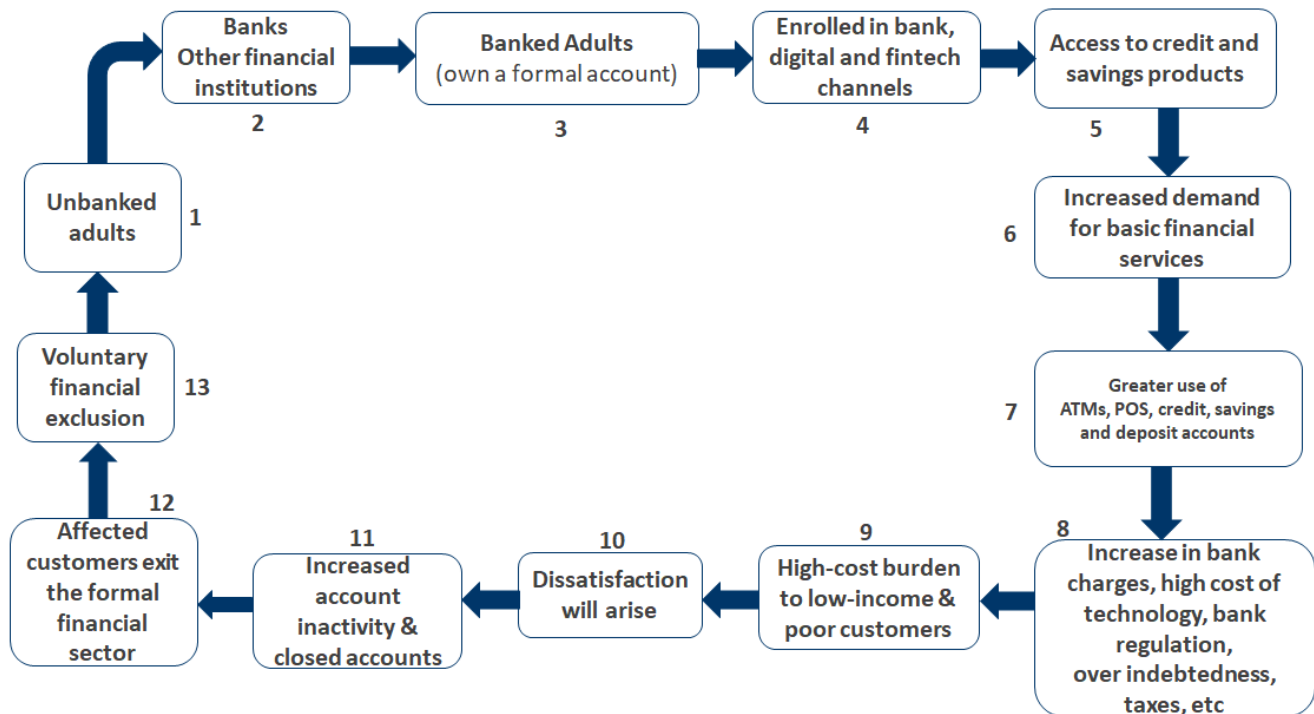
Unbanked adults
1

Banks
Other financial institutions
2

Banked Adults
(own a formal account)
3

Enrolled in bank, digital and fintech channels
4

Access to credit and savings products
5

Increased demand for basic financial services
6

Greater use of ATMs, POS, credit, savings and deposit accounts
7

Increase in bank charges, high cost of technology, bank regulation, over indebtedness, taxes, etc
8

High-cost burden to low-income & poor customers
9

Dissatisfaction will arise
10

Increased account inactivity & closed accounts
11

Affected customers exit the formal financial sector
12

Voluntary financial exclusion
13